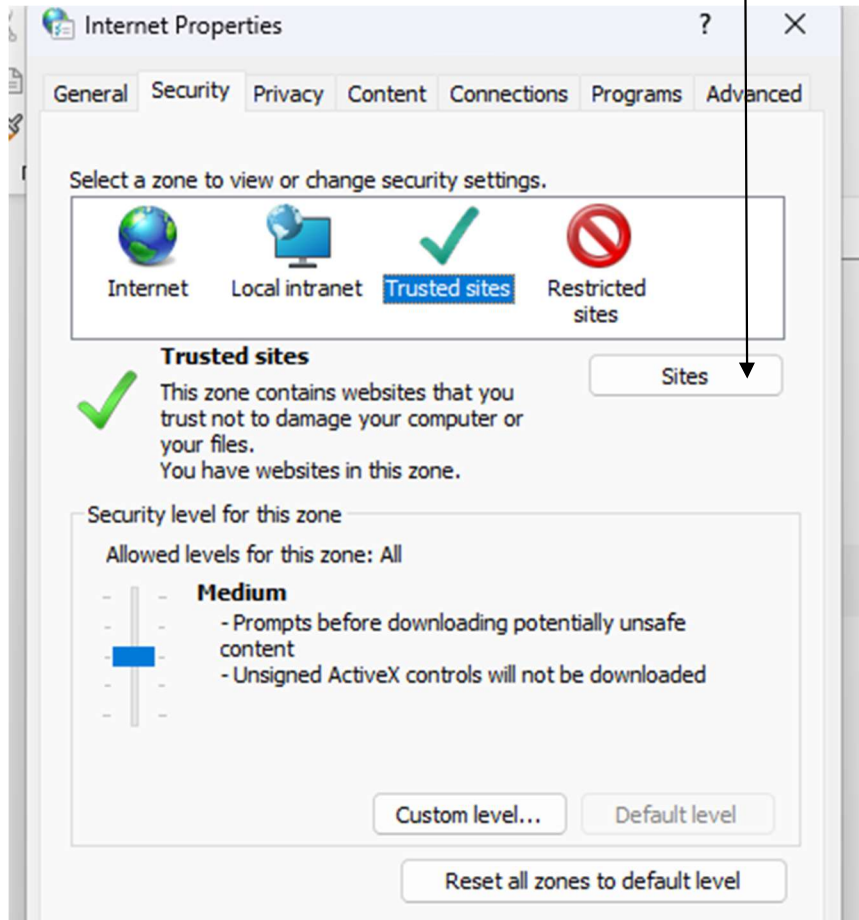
Internet Properties ? ✕

General Security Privacy Content Connections Programs Advanced

Select a zone to view or change security settings.

Internet Local intranet Trusted sites Restricted sites

Trusted sites

This zone contains websites that you trust not to damage your computer or your files.
You have websites in this zone.

Sites

Security level for this zone

Allowed levels for this zone: All

Medium

- Prompts before downloading potentially unsafe content
- Unsigned ActiveX controls will not be downloaded

Custom level... Default level

Reset all zones to default level